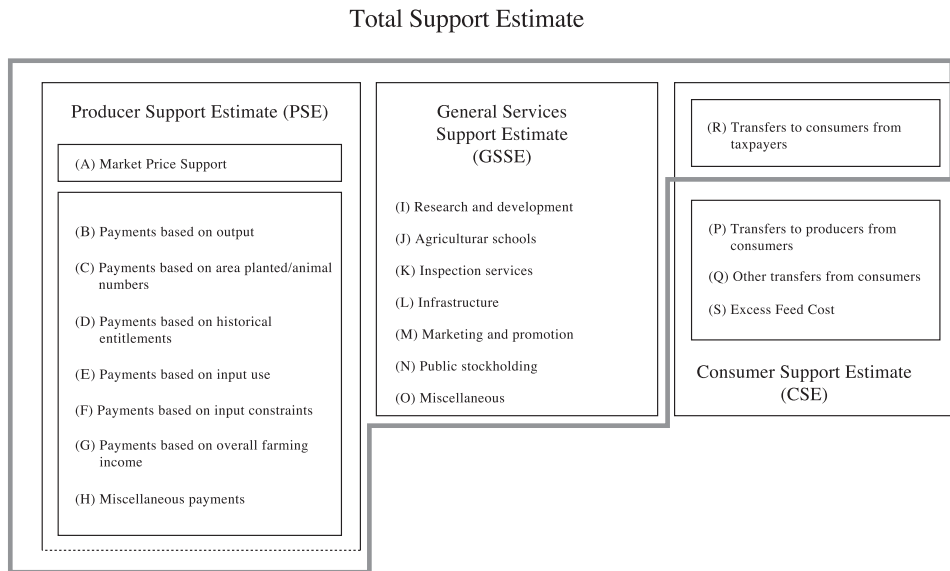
Total Support Estimate

Producer Support Estimate (PSE)

(A) Market Price Support

(B) Payments based on output

(C) Payments based on area planted/animal numbers

(D) Payments based on historical entitlements

(E) Payments based on input use

(F) Payments based on input constraints

(G) Payments based on overall farming income

(H) Miscellaneous payments

General Services Support Estimate (GSSE)

(I) Research and development

(J) Agriculturar schools

(K) Inspection services

(L) Infrastructure

(M) Marketing and promotion

(N) Public stockholding

(O) Miscellaneous

(R) Transfers to consumers from taxpayers

(P) Transfers to producers from consumers

(Q) Other transfers from consumers

(S) Excess Feed Cost

Consumer Support Estimate (CSE)